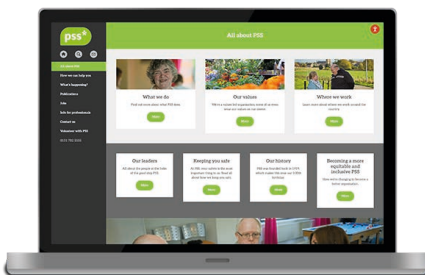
pss

All about PSS

How we can help you
What's happening?
Publications
Jobs
Info for professionals
Contact us
Volunteer with PSS

What we do
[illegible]
More

Our values
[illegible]
More

Where we work
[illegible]
More

Our leaders
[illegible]
More

Keeping you safe
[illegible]
More

Our history
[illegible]
More

Becoming a more equitable and inclusive PSS
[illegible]
More